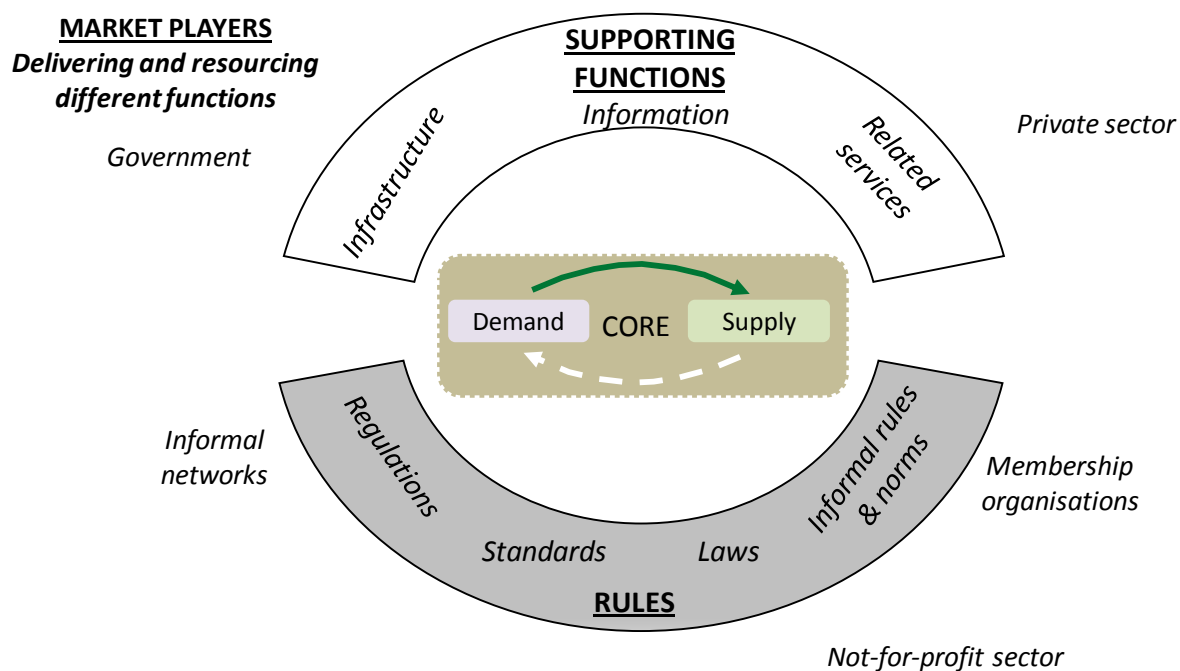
MARKET PLAYERS
Delivering and resourcing different functions

Government

SUPPORTING FUNCTIONS
Information

Infrastructure

Related services

Private sector

Demand
CORE
Supply

Informal networks

Regulations

Standards

Laws

Informal rules & norms

Membership organisations

RULES

Not-for-profit sector